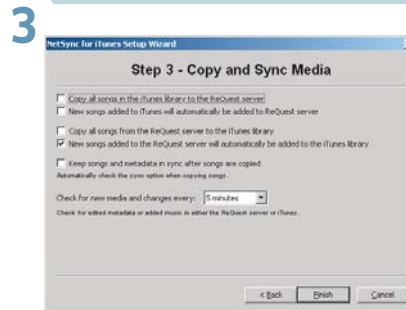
3

NetSync for iTunes Setup Wizard

Step 3 - Copy and Sync Media

Copy all songs in the iTunes library to the ReQuest server

New songs added to iTunes will automatically be added to ReQuest server

Copy all songs from the ReQuest server to the iTunes library

New songs added to the ReQuest server will automatically be added to the iTunes library

Keep songs and metadata in sync after songs are copied

Automatically check the sync option when copying songs.

Check for new media and changes every: 5 minutes

Check for edited metadata or added music in either the ReQuest server or iTunes.

< Back Finish Cancel